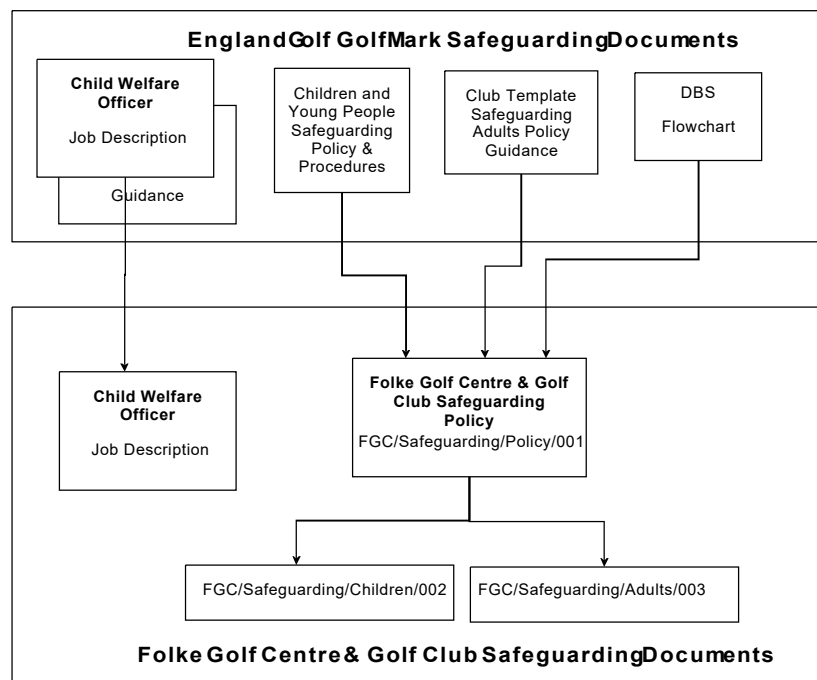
EnglandGolf GolfMark SafeguardingDocuments

Child Welfare Officer

Job Description

Guidance

Children and Young People Safeguarding Policy & Procedures

Club Template Safeguarding Adults Policy Guidance

DBS

Flowchart

Child Welfare Officer

Job Description

Folke Golf Centre & Golf Club Safeguarding Policy

FGC/Safeguarding/Policy/001

FGC/Safeguarding/Children/002

FGC/Safeguarding/Adults/003

Folke Golf Centre& Golf Club SafeguardingDocuments